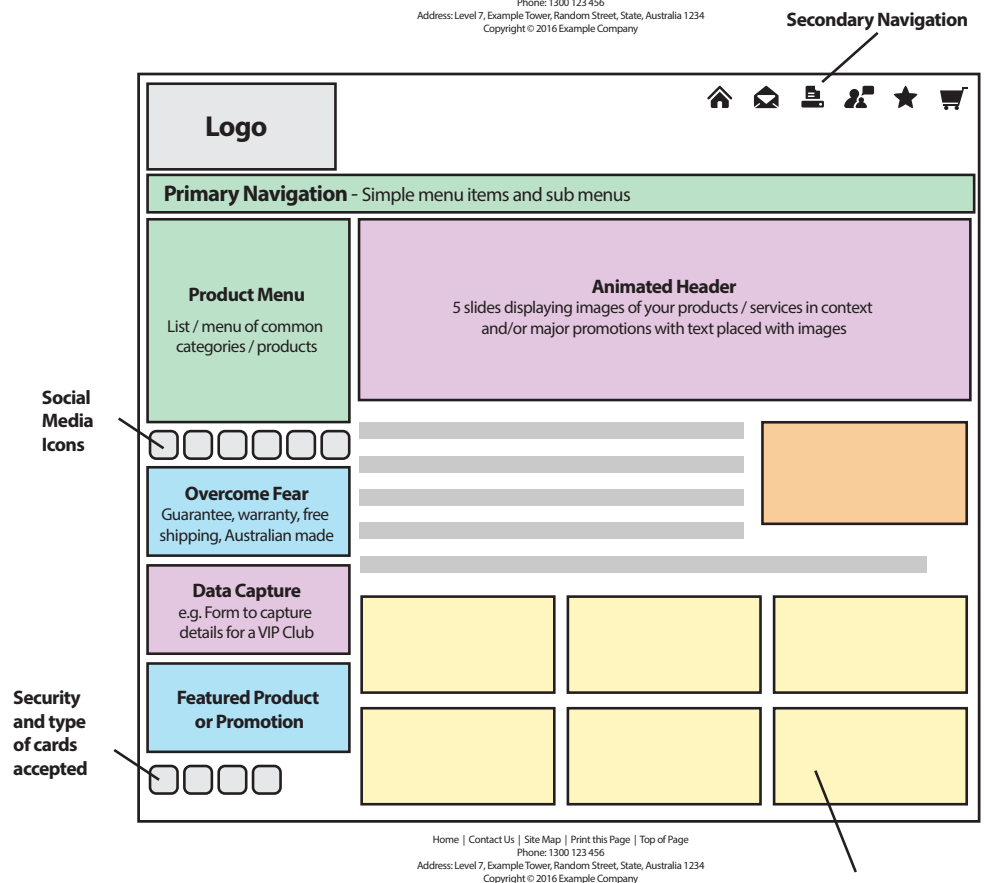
Phone: 1300 123 456
Address: Level 7, Example Tower, Random Street, State, Australia 1234
Copyright © 2016 Example Company

Secondary Navigation

Logo

Primary Navigation - Simple menu items and sub menus

Product Menu
List / menu of common categories / products

Animated Header
5 slides displaying images of your products / services in context and/or major promotions with text placed with images

Social Media Icons

Overcome Fear
Guarantee, warranty, free shipping, Australian made

Data Capture
e.g. Form to capture details for a VIP Club

Featured Product or Promotion

Security and type of cards accepted

Home | Contact Us | Site Map | Print this Page | Top of Page
Phone: 1300 123 456
Address: Level 7, Example Tower, Random Street, State, Australia 1234
Copyright © 2016 Example Company